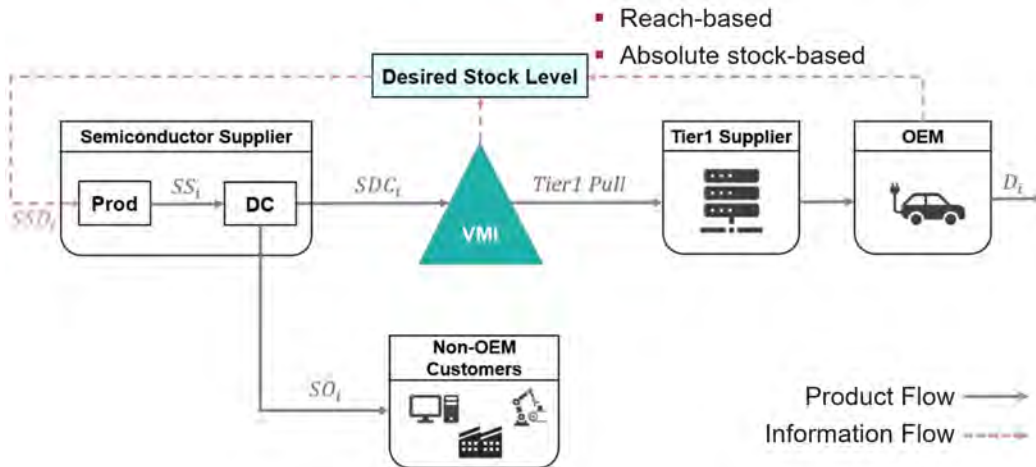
▪ Reach-based
▪ Absolute stock-based

Desired Stock Level

Semiconductor Supplier

$SSD_i$

Prod

$SS_i$

DC

$SDC_i$

VMI

$Tier1\ Pull$

Tier1 Supplier

OEM

$D_i$

$SO_i$

Non-OEM Customers

Product Flow

Information Flow